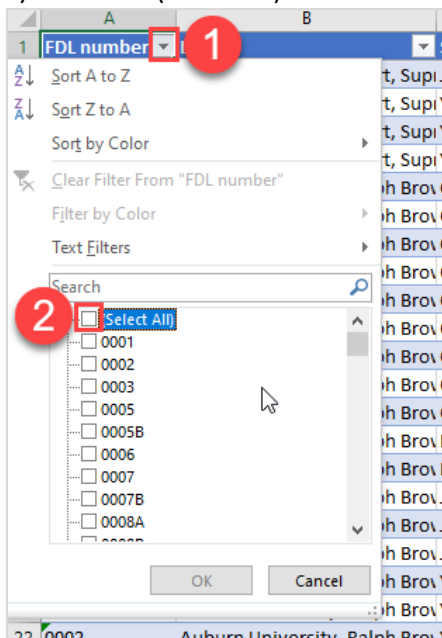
A
B
1
FDL number
1
Sort A to Z
Sort Z to A
Sort by Color
Clear Filter From "FDL number"
Filter by Color
Text Filters
Search
2
(Select All)
0001
0002
0003
0005
0005B
0006
0007
0007B
0008A
OK
Cancel
t, Supi
t, Supi
t, Supi
t, Supi
ph Brov
ph Brov
ph Brov
ph Brov
ph Brov
ph Brov
ph Brov
ph Brov
ph Brov
ph Brov
ph Brov
ph Brov
ph Brov
ph Brov
ph Brov
ph Brov
ph Brov
ph Brov
ph Brov
ph Brov
0002
Auburn University, Ralph Brov